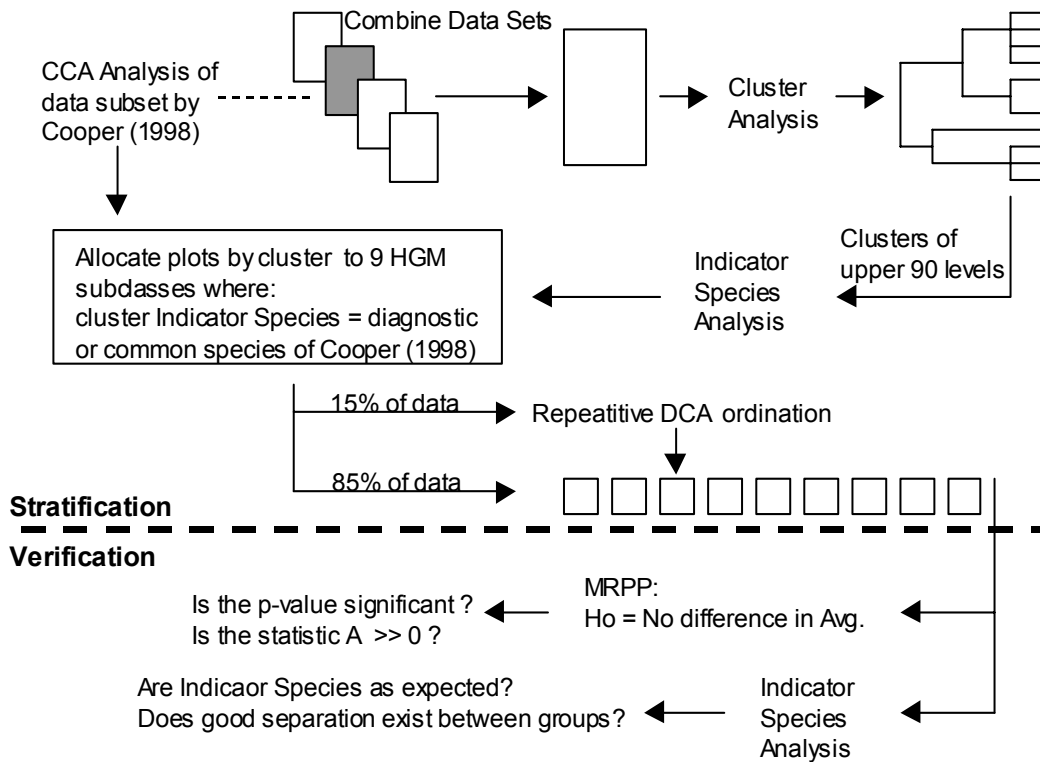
Combine Data Sets

CCA Analysis of data subset by Cooper (1998)

Cluster Analysis

Clusters of upper 90 levels

Indicator Species Analysis

Allocate plots by cluster to 9 HGM subclasses where: cluster Indicator Species = diagnostic or common species of Cooper (1998)

15% of data

Repeatitive DCA ordination

85% of data

Stratification

Verification

MRPP: Ho = No difference in Avg.

Is the p-value significant ? Is the statistic A >> 0 ?

Are Indicaor Species as expected? Does good separation exist between groups?

Indicator Species Analysis